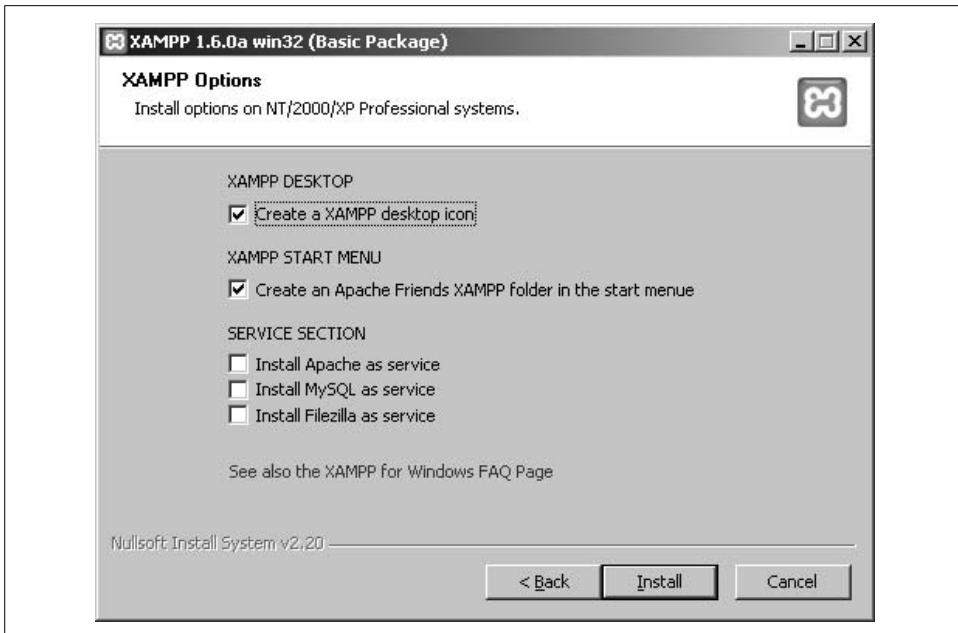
XAMPP 1.6.0a win32 (Basic Package)

XAMPP Options
Install options on NT/2000/XP Professional systems.

XAMPP DESKTOP
☑ Create a XAMPP desktop icon

XAMPP START MENU
☑ Create an Apache Friends XAMPP folder in the start menue

SERVICE SECTION
☐ Install Apache as service
☐ Install MySQL as service
☐ Install Filezilla as service

See also the XAMPP for Windows FAQ Page

Nullsoft Install System v2.20

< Back | Install | Cancel